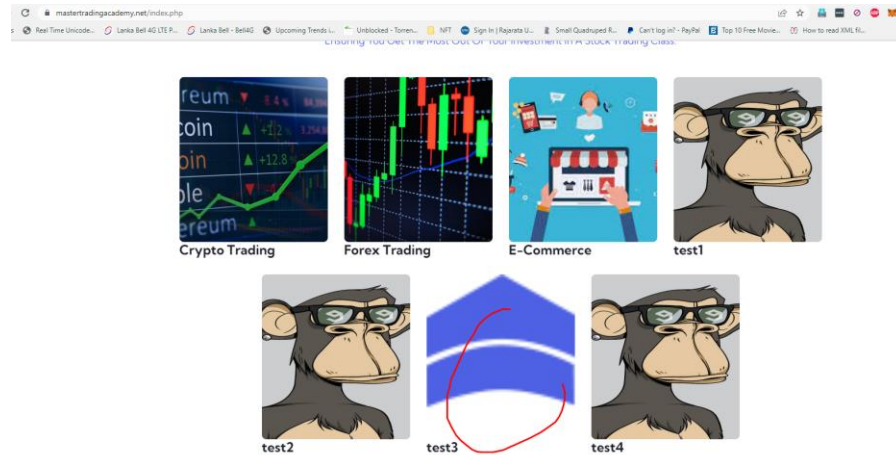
mastertradingacademy.net/index.php

Real Time Unicode... Lanka Bell 4G LTE P... Lanka Bell - Bell4G Upcoming Trends i... Unblocked - Torren... NFT Sign In | Rajarata U... Small Quadruped R... Can't log in? - PayPal Top 10 Free Movie... How to read XML fil...

Ensuring You Get The Most Out Of Your Investment In A Stock Trading Class.

reum
coin
oin
ble
ereum
8.4 %
+1.2
+12.8

Crypto Trading

Forex Trading

E-Commerce

test1

test2

test3

test4